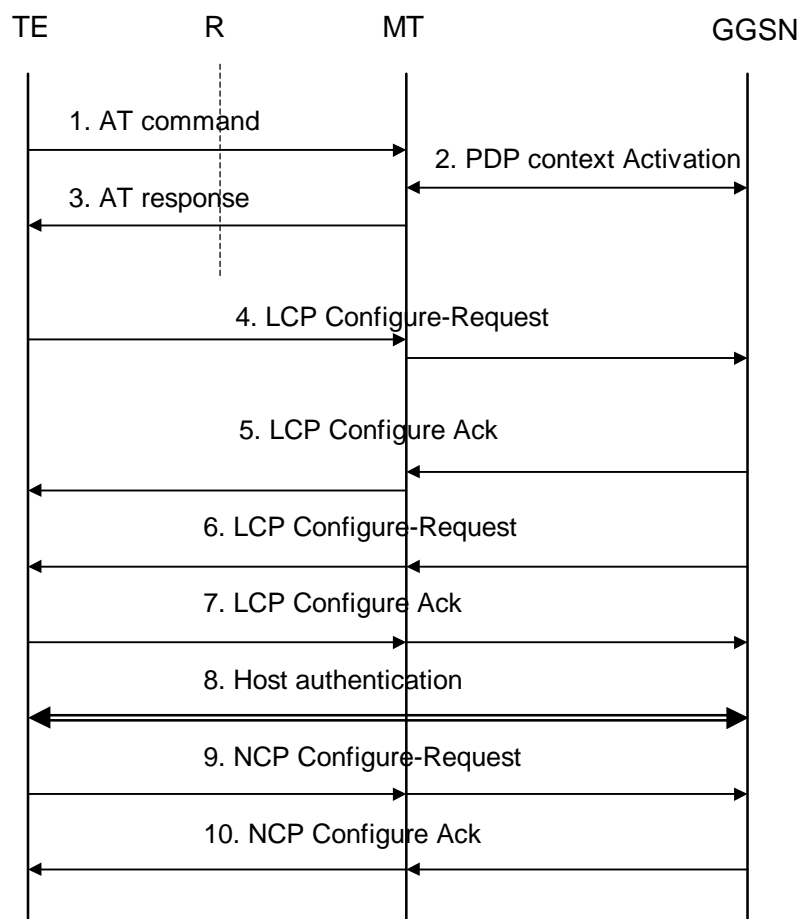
TE R MT GGSN

1. AT command

2. PDP context Activation

3. AT response

4. LCP Configure-Request

5. LCP Configure Ack

6. LCP Configure-Request

7. LCP Configure Ack

8. Host authentication

9. NCP Configure-Request

10. NCP Configure Ack